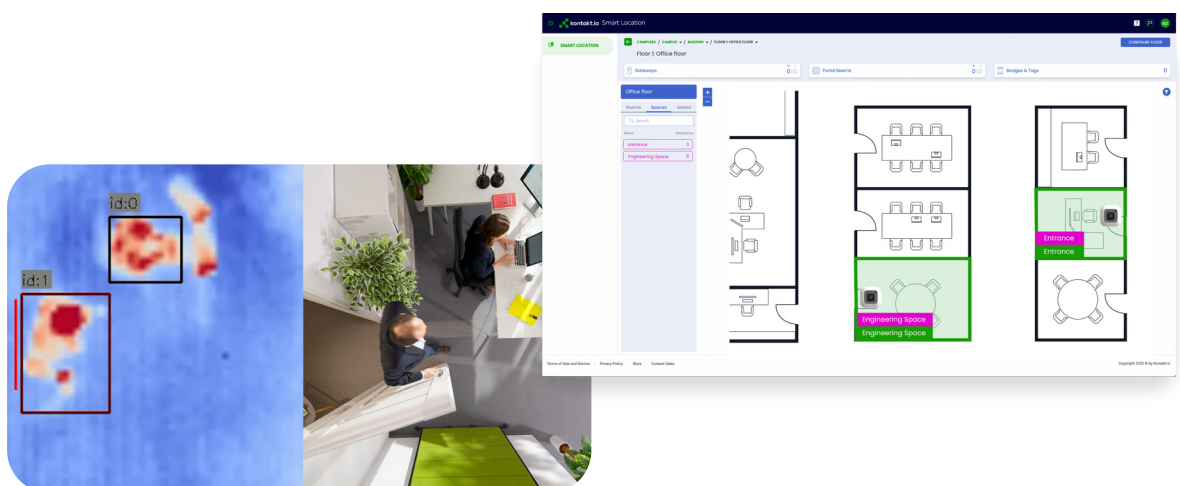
id:0

id:1

kontakt.io Smart Location

KO

SMART LOCATION

CAMPUSES / CAMPUS / BUILDING / FLOOR 1: OFFICE FLOOR

Floor 1: Office floor

CONFIGURE FLOOR

Gateways 0

Portal Beams 0

Badges & Tags 0

Office floor

Rooms Spaces Assets

Search

Name Occupancy

Entrance 3

Engineering Space 5

+

-

Entrance

Entrance

Engineering Space

Engineering Space

Terms of Sale and Service Privacy Policy Store Contact Sales

Copyright 2022 © by Kontakt.io